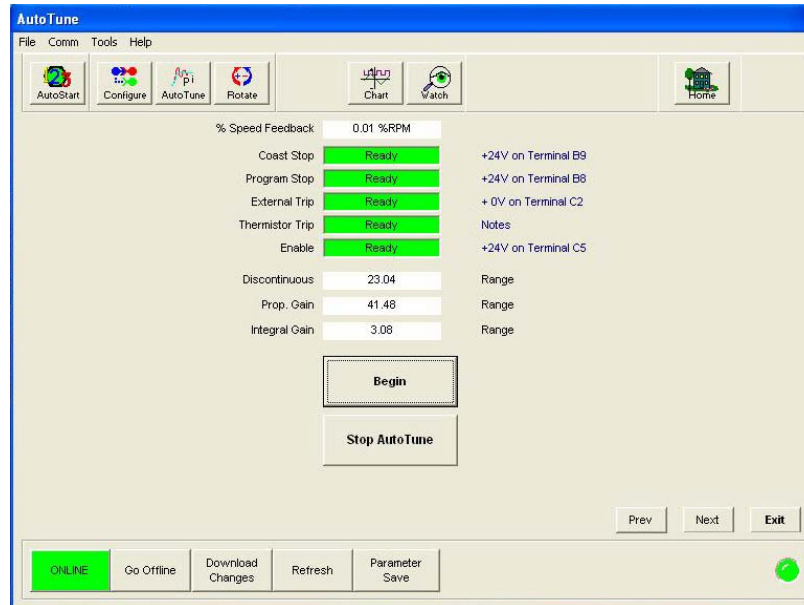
AutoTune

File Comm Tools Help

AutoStart Configure AutoTune Rotate Chart Watch Home

% Speed Feedback 0.01 %RPM

Coast Stop Ready +24V on Terminal B9

Program Stop Ready +24V on Terminal B8

External Trip Ready + 0V on Terminal C2

Thermistor Trip Ready Notes

Enable Ready +24V on Terminal C5

Discontinuous 23.04 Range

Prop. Gain 41.48 Range

Integral Gain 3.08 Range

Begin

Stop AutoTune

Prev Next Exit

ONLINE Go Offline Download Changes Refresh Parameter Save